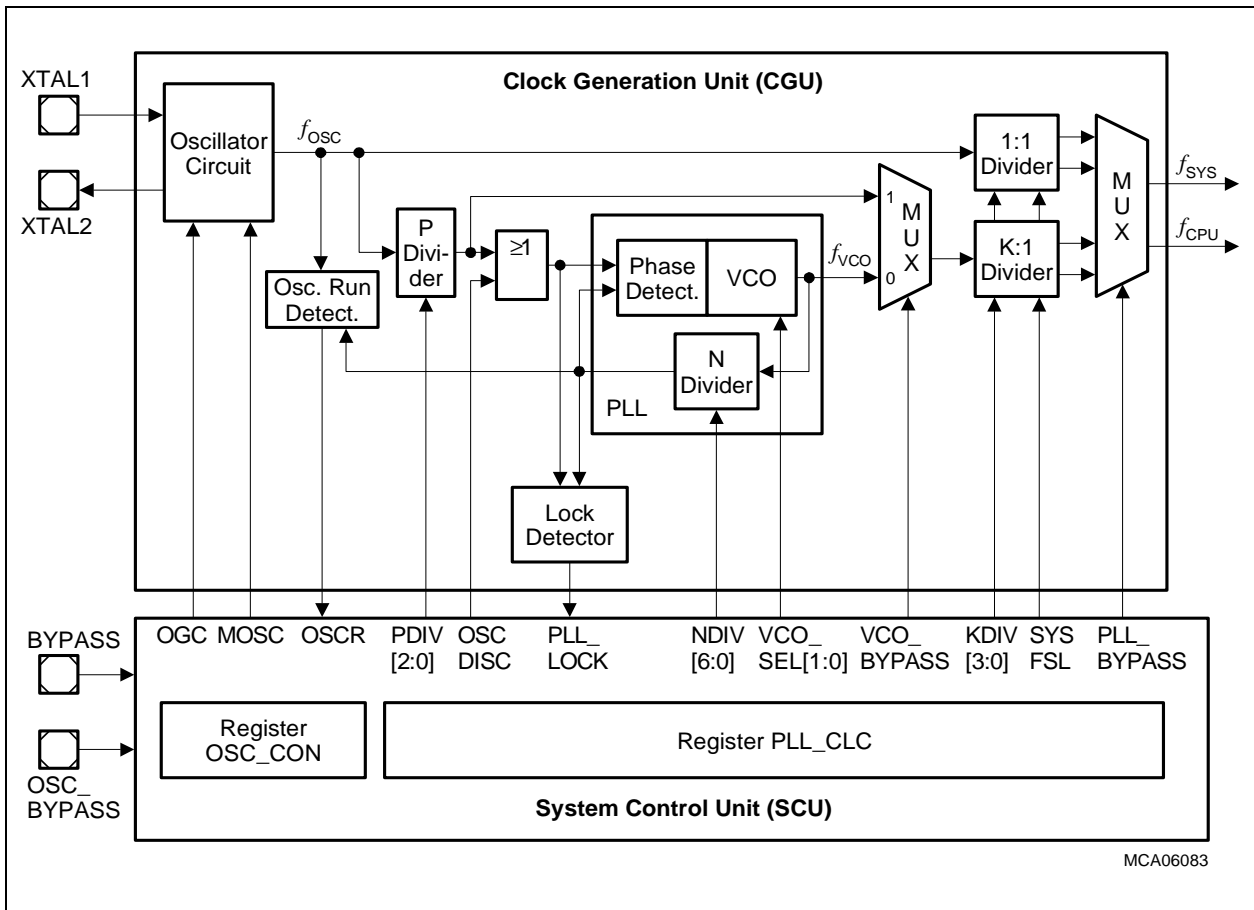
XTAL1

XTAL2

Clock Generation Unit (CGU)

Oscillator Circuit

$f_{OSC}$

Osc. Run Detect.

P Divider

$\geq 1$

Phase Detect.

VCO

$f_{VCO}$

N Divider

PLL

1

M U X

0

1:1 Divider

K:1 Divider

M U X

$f_{SYS}$

$f_{CPU}$

Lock Detector

BYPASS

OSC_ BYPASS

OGC MOSC OSCR PDIV [2:0] OSC DISC PLL_ LOCK NDIV [6:0] VCO_ SEL[1:0] VCO_ BYPASS KDIV [3:0] SYS FSL PLL_ BYPASS

Register OSC_CON

Register PLL_CLC

System Control Unit (SCU)

MCA06083